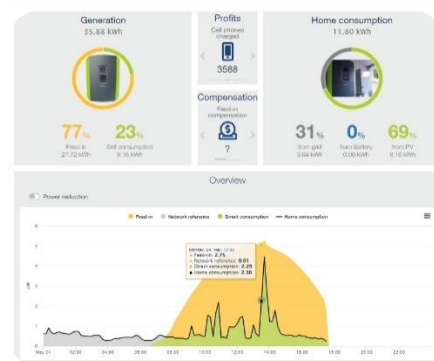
Generation
35.88 kWh

77%
Feed-in
27.72 kWh

23%
Self consumption
8.16 kWh

Profits
Cell phones charged
3588

Compensation
Feed-in compensation
?

Home consumption
11.80 kWh

31%
from grid
3.64 kWh

0%
from battery
0.00 kWh

69%
from PV
8.16 kWh

Overview

Power reduction

Feed-in
Network reference
Direct consumption
Home consumption

Monday, 24. May, 13:50
Feed-in: 2.75
Network reference: 0.01
Direct consumption: 2.29
Home consumption: 2.30

kW

May. 24
02:00
04:00
06:00
08:00
10:00
12:00
14:00
16:00
18:00
20:00
22:00